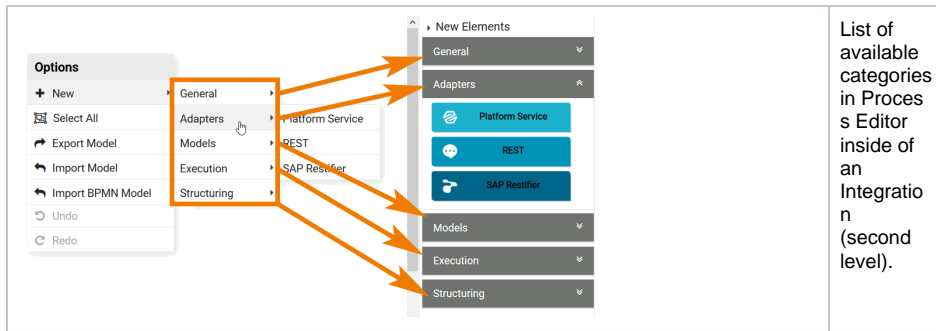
Options
+ New
Select All
Export Model
Import Model
Import BPMN Model
Undo
Redo

General
Adapters
Models
Execution
Structuring

Platform Service
REST
SAP Restifier

New Elements
General
Adapters
Platform Service
REST
SAP Restifier
Models
Execution
Structuring

List of available categories in Process Editor inside of an Integration (second level).